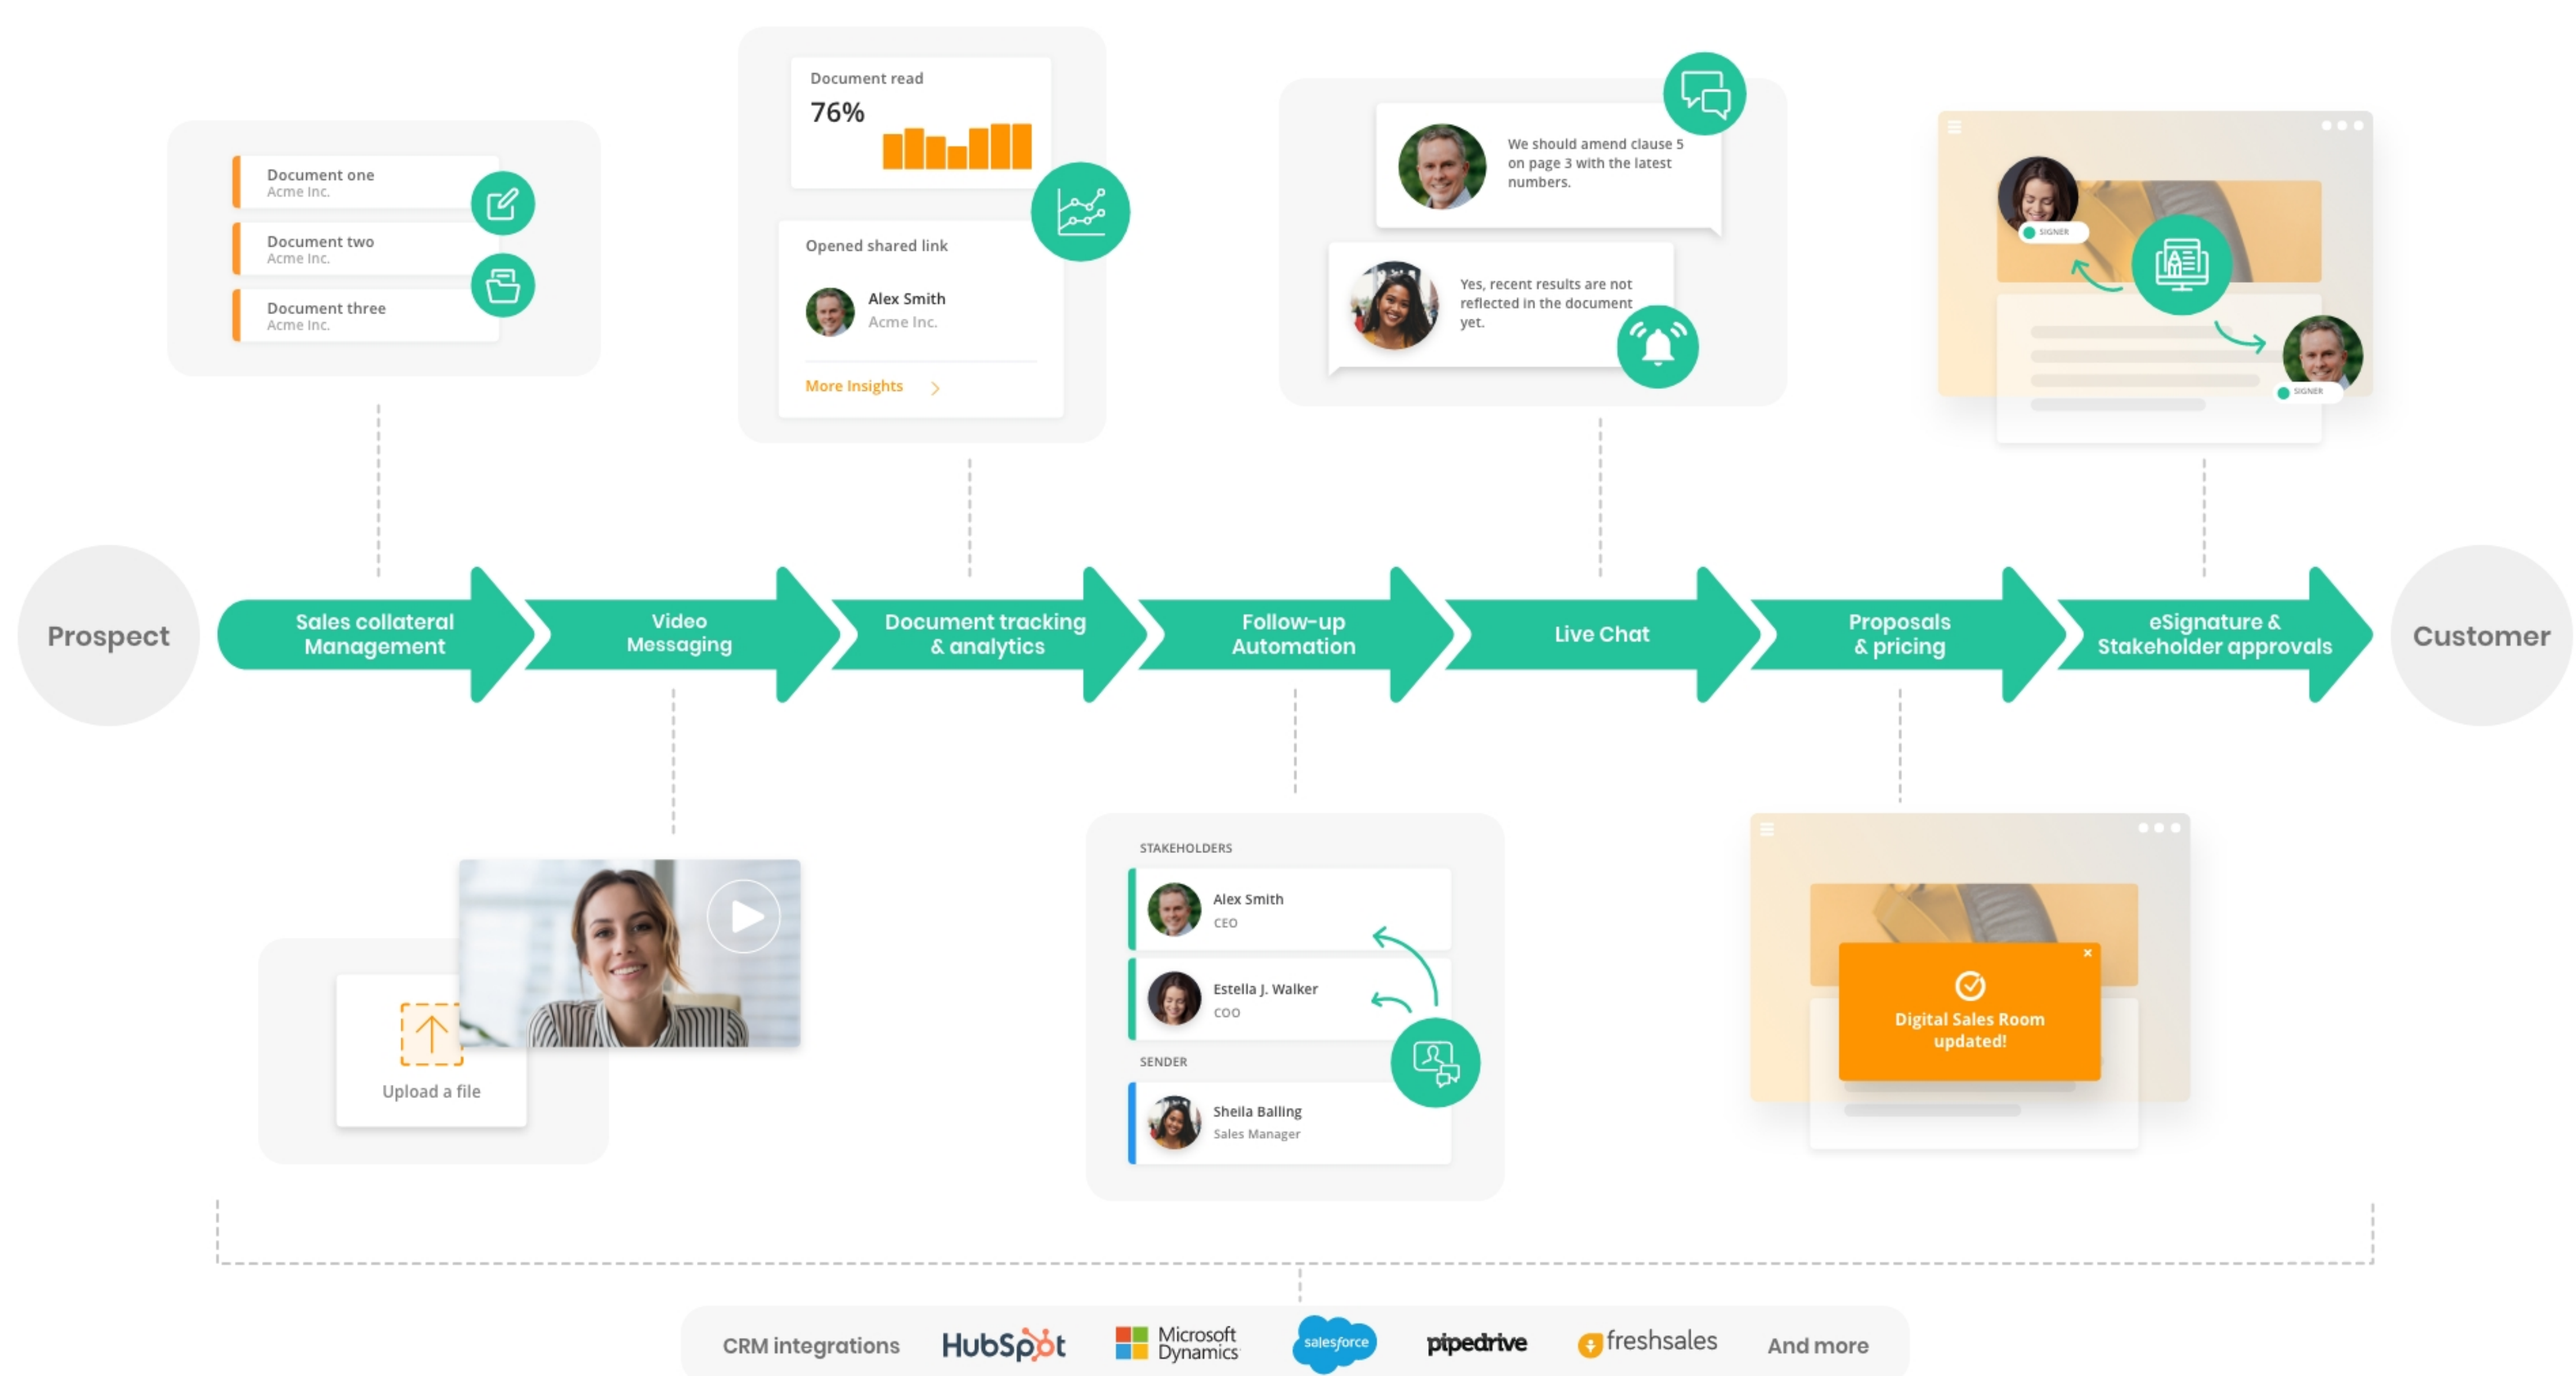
Document one
Acme Inc.

Document two
Acme Inc.

Document three
Acme Inc.

Document read
76%

Opened shared link

Alex Smith
Acme Inc.

More Insights

We should amend clause 5 on page 3 with the latest numbers.

Yes, recent results are not reflected in the document yet.

SIGNER

SIGNER

Prospect

Sales collateral Management

Video Messaging

Document tracking & analytics

Follow-up Automation

Live Chat

Proposals & pricing

eSignature & Stakeholder approvals

Customer

Upload a file

STAKEHOLDERS

Alex Smith
CEO

Estella J. Walker
COO

SENDER

Sheila Balling
Sales Manager

Digital Sales Room updated!

CRM integrations HubSpot Microsoft Dynamics salesforce pipedrive freshsales And more